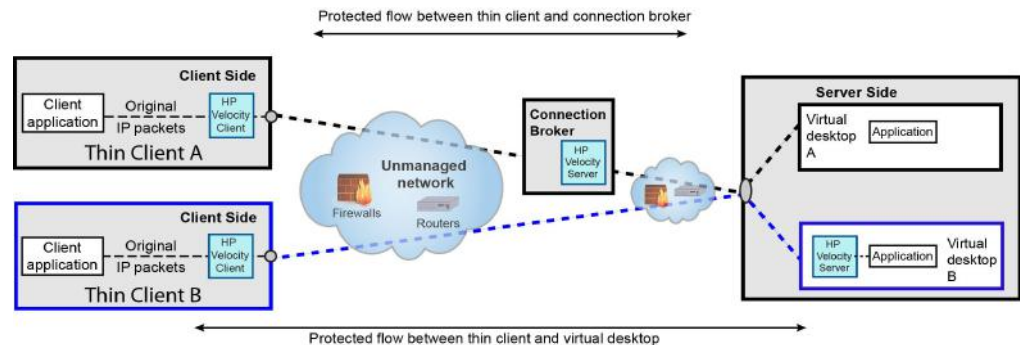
Protected flow between thin client and connection broker

Client Side

Client application

Original IP packets

HP Velocity Client

Thin Client A

Client Side

Client application

Original IP packets

HP Velocity Client

Thin Client B

Unmanaged network

Firewalls

Routers

Connection Broker

HP Velocity Server

Server Side

Virtual desktop A

Application

HP Velocity Server

Application

Virtual desktop B

Protected flow between thin client and virtual desktop